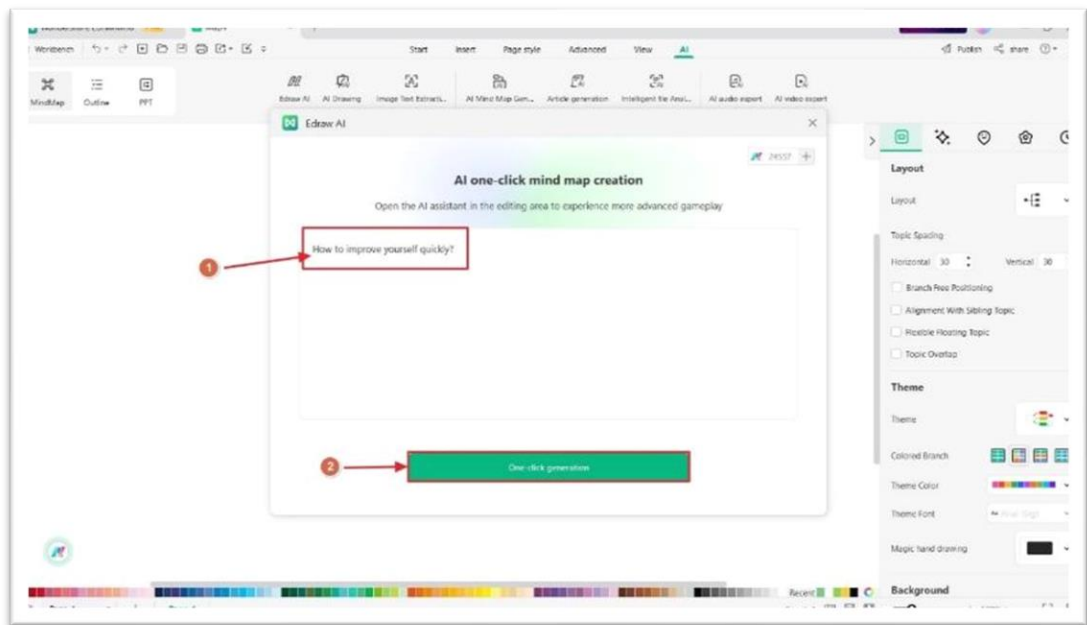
Workbench

Start Insert Page style Advanced View AI

Publish share

MindMap Outline PPT

Edraw AI AI Drawing Image Text Extracti... AI Mind Map Gen... Article generation Intelligent file Assi... AI audio expert AI video expert

Edraw AI

24557

AI one-click mind map creation

Open the AI assistant in the editing area to experience more advanced gameplay

How to improve yourself quickly?

1

2

One-click generation

Layout

Layout

Topic Spacing

Horizontal 30 Vertical 30

Branch Free Positioning

Alignment With Sibling Topic

Flexible Floating Topic

Topic Overlap

Theme

Theme

Colored Branch

Theme Color

Theme Font

Magic hand drawing

Background

Recent